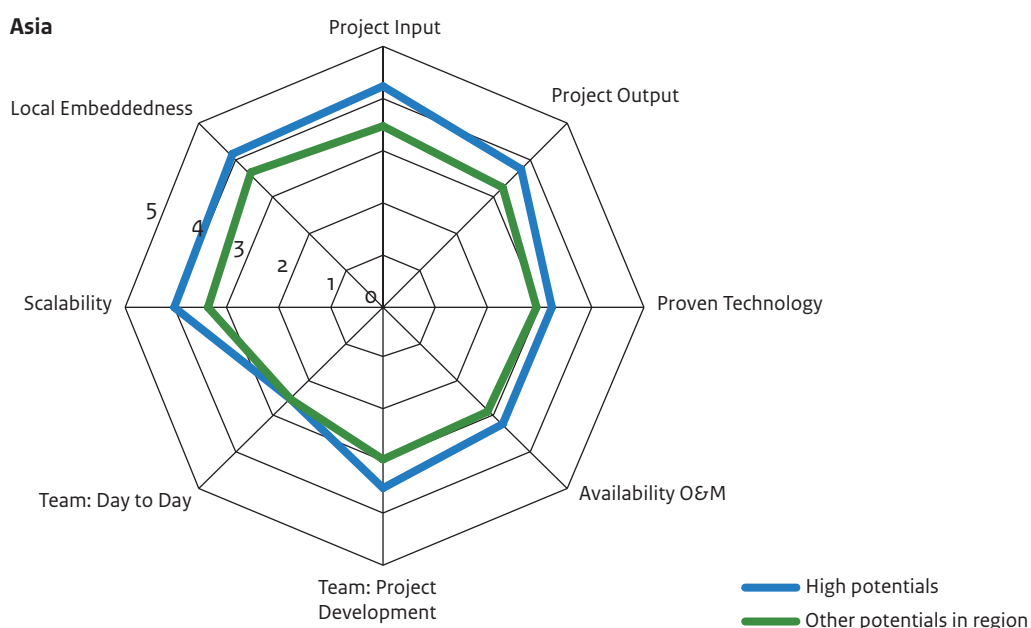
Asia

Project Input

Project Output

Local Embeddedness

5

4

3

2

1

0

Scalability

Proven Technology

Team: Day to Day

Availability O&M

Team: Project Development

High potentials

Other potentials in region